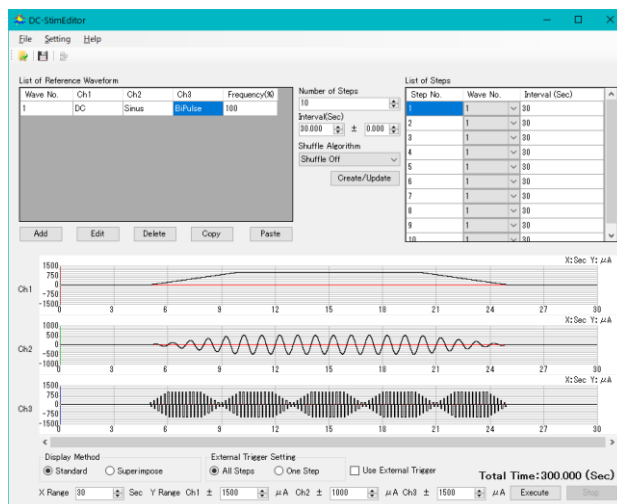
DC-StimEditor

File Setting Help

List of Reference Waveform

| Wave No. | Ch1 | Ch2 | Ch3 | Frequency(%) |
|---|---|---|---|---|
| 1 | DC | Sinus | BiPulse | 100 |

Number of Steps
10
Interval(Sec)
30.000 ± 0.000
Shuffle Algorithm
Shuffle Off
Create/Update

List of Steps

| Step No. | Wave No. | Interval (Sec) |
|---|---|---|
| 1 | 1 | 30 |
| 2 | 1 | 30 |
| 3 | 1 | 30 |
| 4 | 1 | 30 |
| 5 | 1 | 30 |
| 6 | 1 | 30 |
| 7 | 1 | 30 |
| 8 | 1 | 30 |
| 9 | 1 | 30 |
| 10 | 1 | 30 |

Add Edit Delete Copy Paste

X:Sec Y: μA
Ch1
1500
750
0
-750
-1500
0 3 6 9 12 15 18 21 24 27 30

X:Sec Y: μA
Ch2
1000
500
0
-500
-1000
0 3 6 9 12 15 18 21 24 27 30

X:Sec Y: μA
Ch3
1500
750
0
-750
-1500
0 3 6 9 12 15 18 21 24 27 30

Display Method
Standard Superimpose

External Trigger Setting
All Steps One Step
Use External Trigger

Total Time:300.000 (Sec)

X Range 30 Sec Y Range Ch1 ± 1500 μA Ch2 ± 1000 μA Ch3 ± 1500 μA Execute Stop